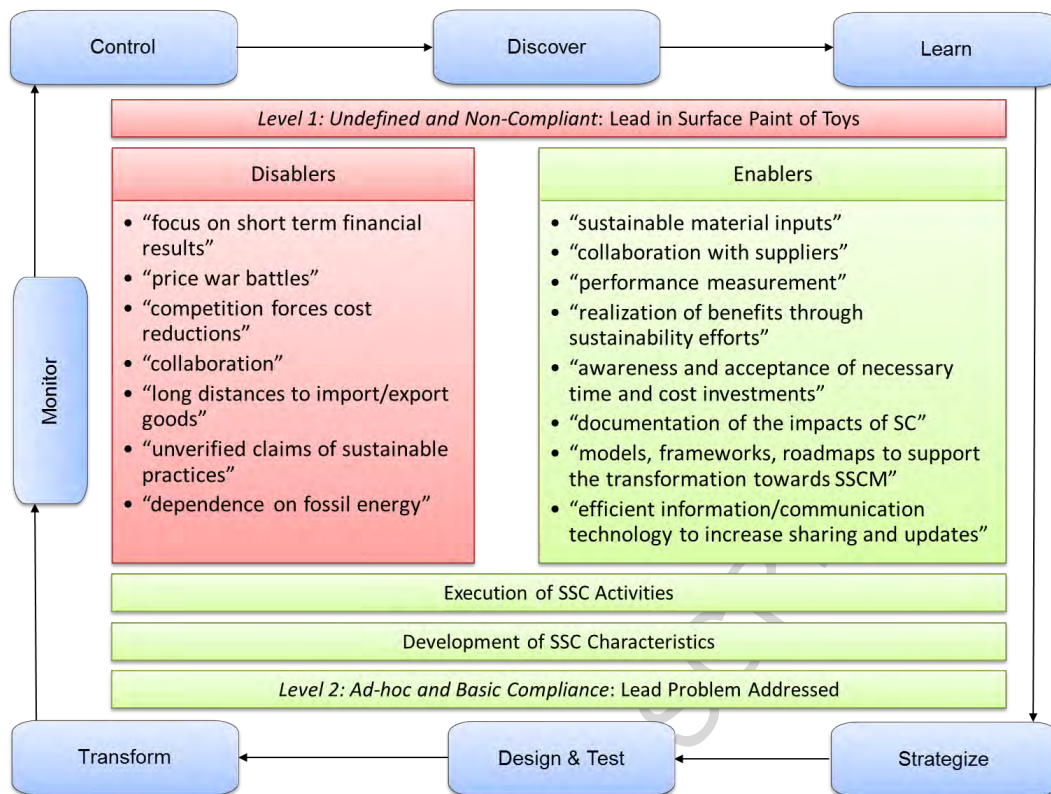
Control

Discover

Learn

*Level 1: Undefined and Non-Compliant*: Lead in Surface Paint of Toys

Monitor

Disablers

- “focus on short term financial results”
- “price war battles”
- “competition forces cost reductions”
- “collaboration”
- “long distances to import/export goods”
- “unverified claims of sustainable practices”
- “dependence on fossil energy”

Enablers

- “sustainable material inputs”
- “collaboration with suppliers”
- “performance measurement”
- “realization of benefits through sustainability efforts”
- “awareness and acceptance of necessary time and cost investments”
- “documentation of the impacts of SC”
- “models, frameworks, roadmaps to support the transformation towards SSCM”
- “efficient information/communication technology to increase sharing and updates”

Execution of SSC Activities

Development of SSC Characteristics

*Level 2: Ad-hoc and Basic Compliance*: Lead Problem Addressed

Transform

Design & Test

Strategize